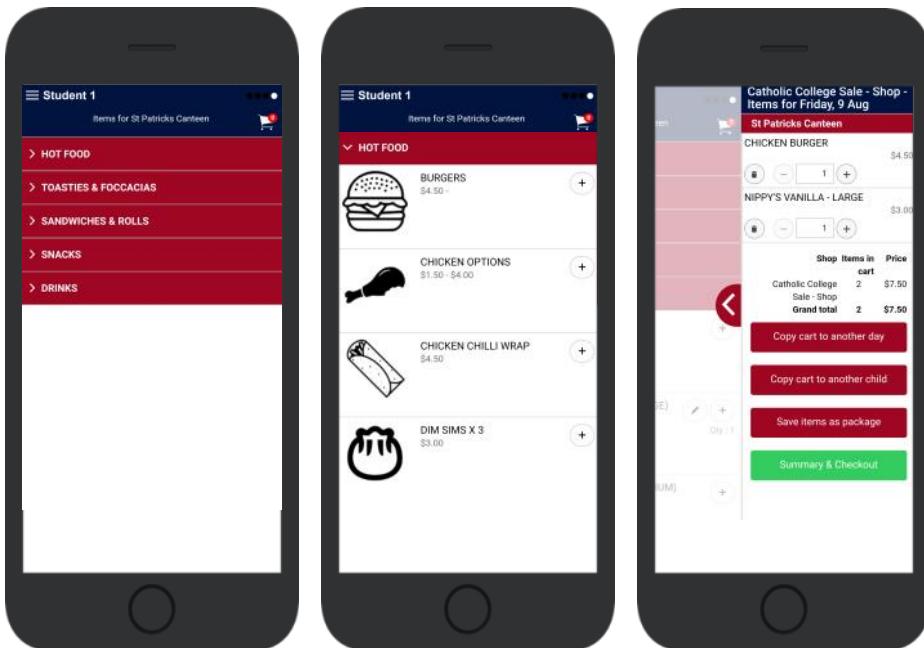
Student 1

Items for St Patricks Canteen

> HOT FOOD

> TOASTIES & FOCCACIAS

> SANDWICHES & ROLLS

> SNACKS

> DRINKS

Student 1

Items for St Patricks Canteen

HOT FOOD

BURGERS
$4.50 -

CHICKEN OPTIONS
$1.50 - $4.00

CHICKEN CHILLI WRAP
$4.50

DIM SIMS X 3
$3.00

Catholic College Sale - Shop - Items for Friday, 9 Aug

St Patricks Canteen

CHICKEN BURGER
$4.50

1

NIPPY'S VANILLA - LARGE
$3.00

1

| Shop | Items in cart | Price |
|---|---|---|
| Catholic College Sale - Shop | 2 | $7.50 |
| Grand total | 2 | $7.50 |

Copy cart to another day

Copy cart to another child

Save items as package

Summary & Checkout